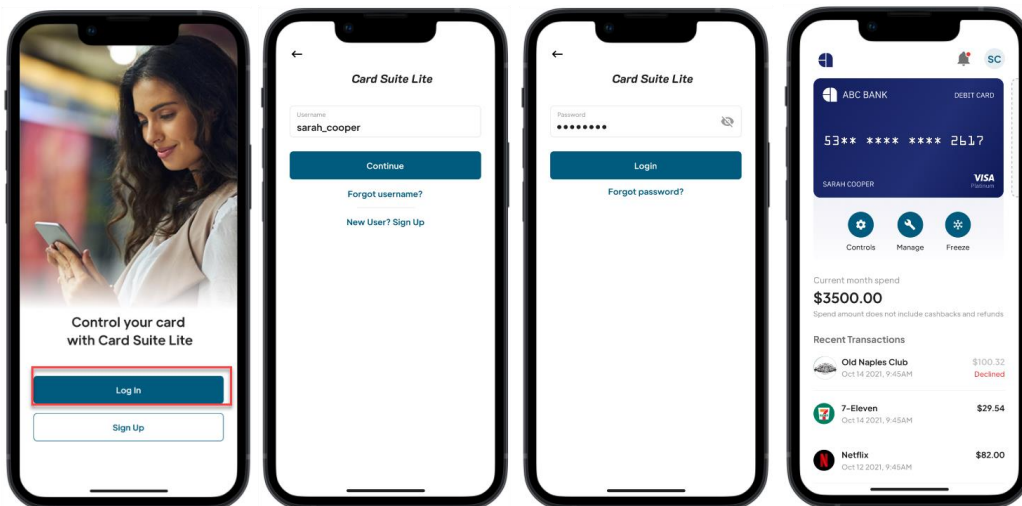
Control your card with Card Suite Lite

Log In

Sign Up

←

Card Suite Lite

Username
sarah_cooper

Continue

Forgot username?

New User? Sign Up

←

Card Suite Lite

Password
••••••••

Login

Forgot password?

SC

ABC BANK

DEBIT CARD

53** **** **** 2617

SARAH COOPER

VISA
Platinum

Controls

Manage

Freeze

Current month spend

$3500.00

Spend amount does not include cashbacks and refunds

Recent Transactions

Old Naples Club
Oct 14 2021, 9:45AM
$100.32
Declined

7-Eleven
Oct 14 2021, 9:45AM
$29.54

Netflix
Oct 12 2021, 9:45AM
$82.00